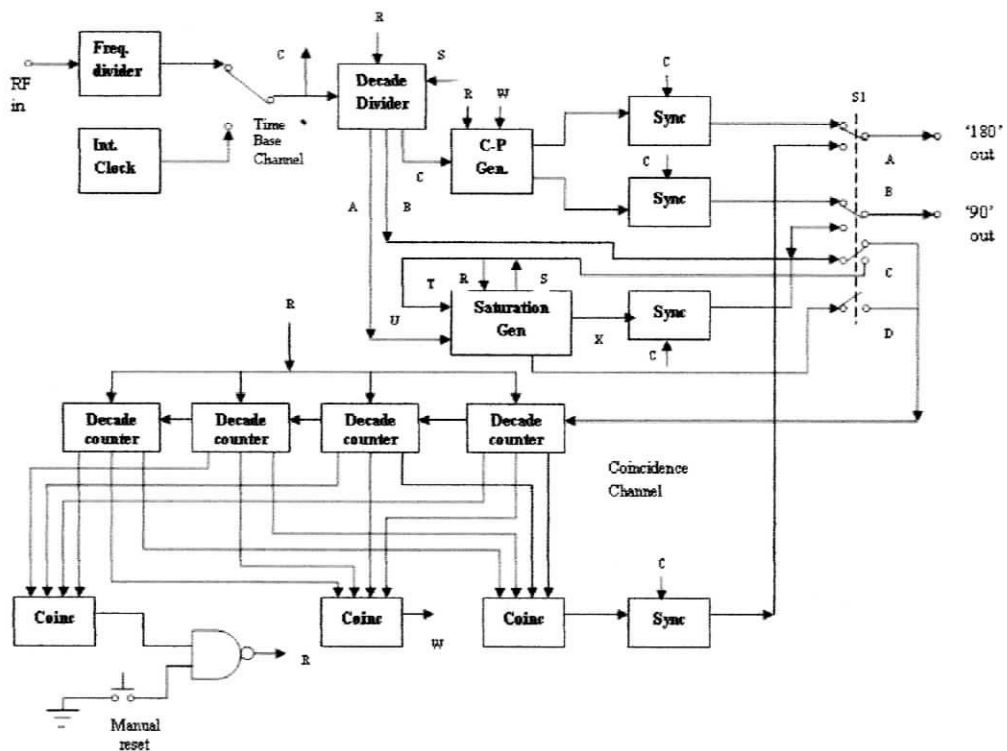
RF in

Freq. divider

Int. Clock

C

Time Base Channel

R

S

Decade Divider

R

W

C-P Gen.

C

A

B

C

Sync

C

Sync

S1

A

'180' out

B

'90' out

C

D

T

R

S

Saturation Gen

U

X

C

Sync

R

Decade counter

Decade counter

Decade counter

Decade counter

Coincidence Channel

C

Coinc

Coinc

W

Coinc

Sync

R

Manual reset